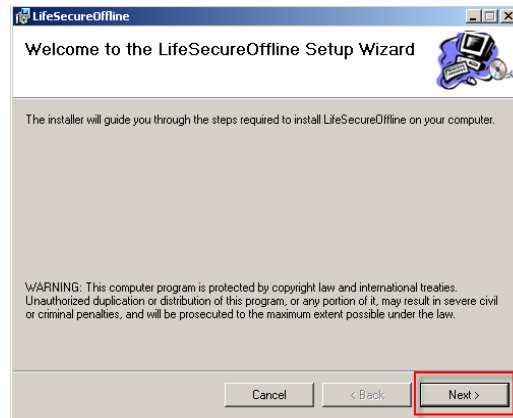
LifeSecureOffline

Welcome to the LifeSecureOffline Setup Wizard

The installer will guide you through the steps required to install LifeSecureOffline on your computer.

WARNING: This computer program is protected by copyright law and international treaties. Unauthorized duplication or distribution of this program, or any portion of it, may result in severe civil or criminal penalties, and will be prosecuted to the maximum extent possible under the law.

Cancel

< Back

Next >